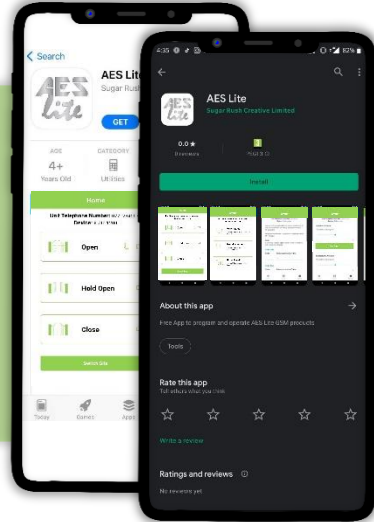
Search

AES Lite

Sugar Rush

GET

AGE

4+

Years Old

CATEGORY

Utilities

Home

Unit Telephone Number

Open

Hold Open

Close

Today

Games

Apps

4:35

82%

AES Lite

Sugar Rush Creative Limited

0.0 ★

0 reviews

PEGI 3

Install

About this app

Free App to program and operate AES Lite GSM products

Tools

Rate this app

Tell others what you think

Write a review

Ratings and reviews

No reviews yet